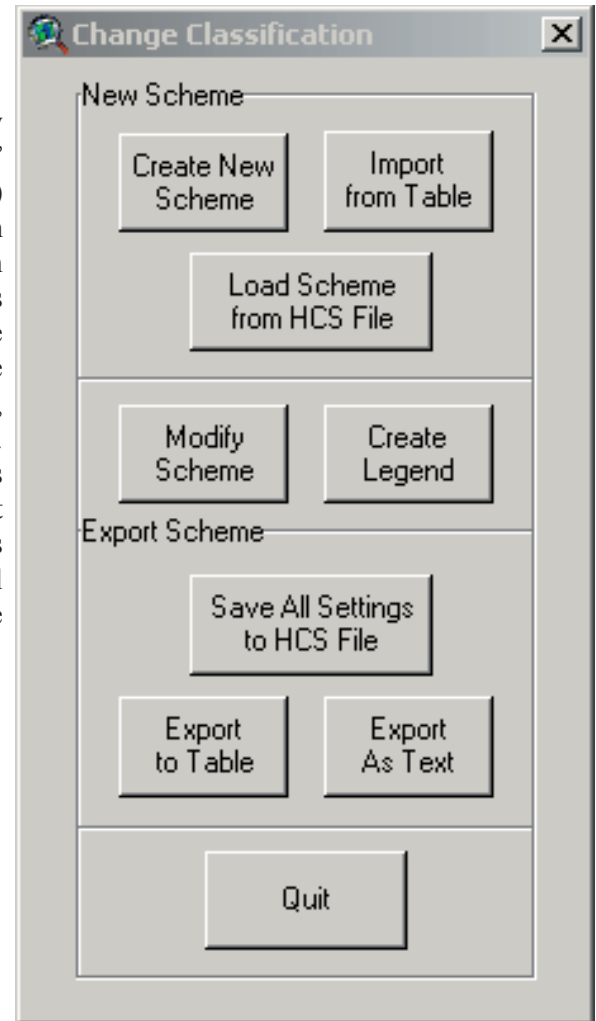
Change Classification

×

New Scheme

Create New Scheme

Import from Table

Load Scheme from HCS File

Modify Scheme

Create Legend

Export Scheme

Save All Settings to HCS File

Export to Table

Export As Text

Quit